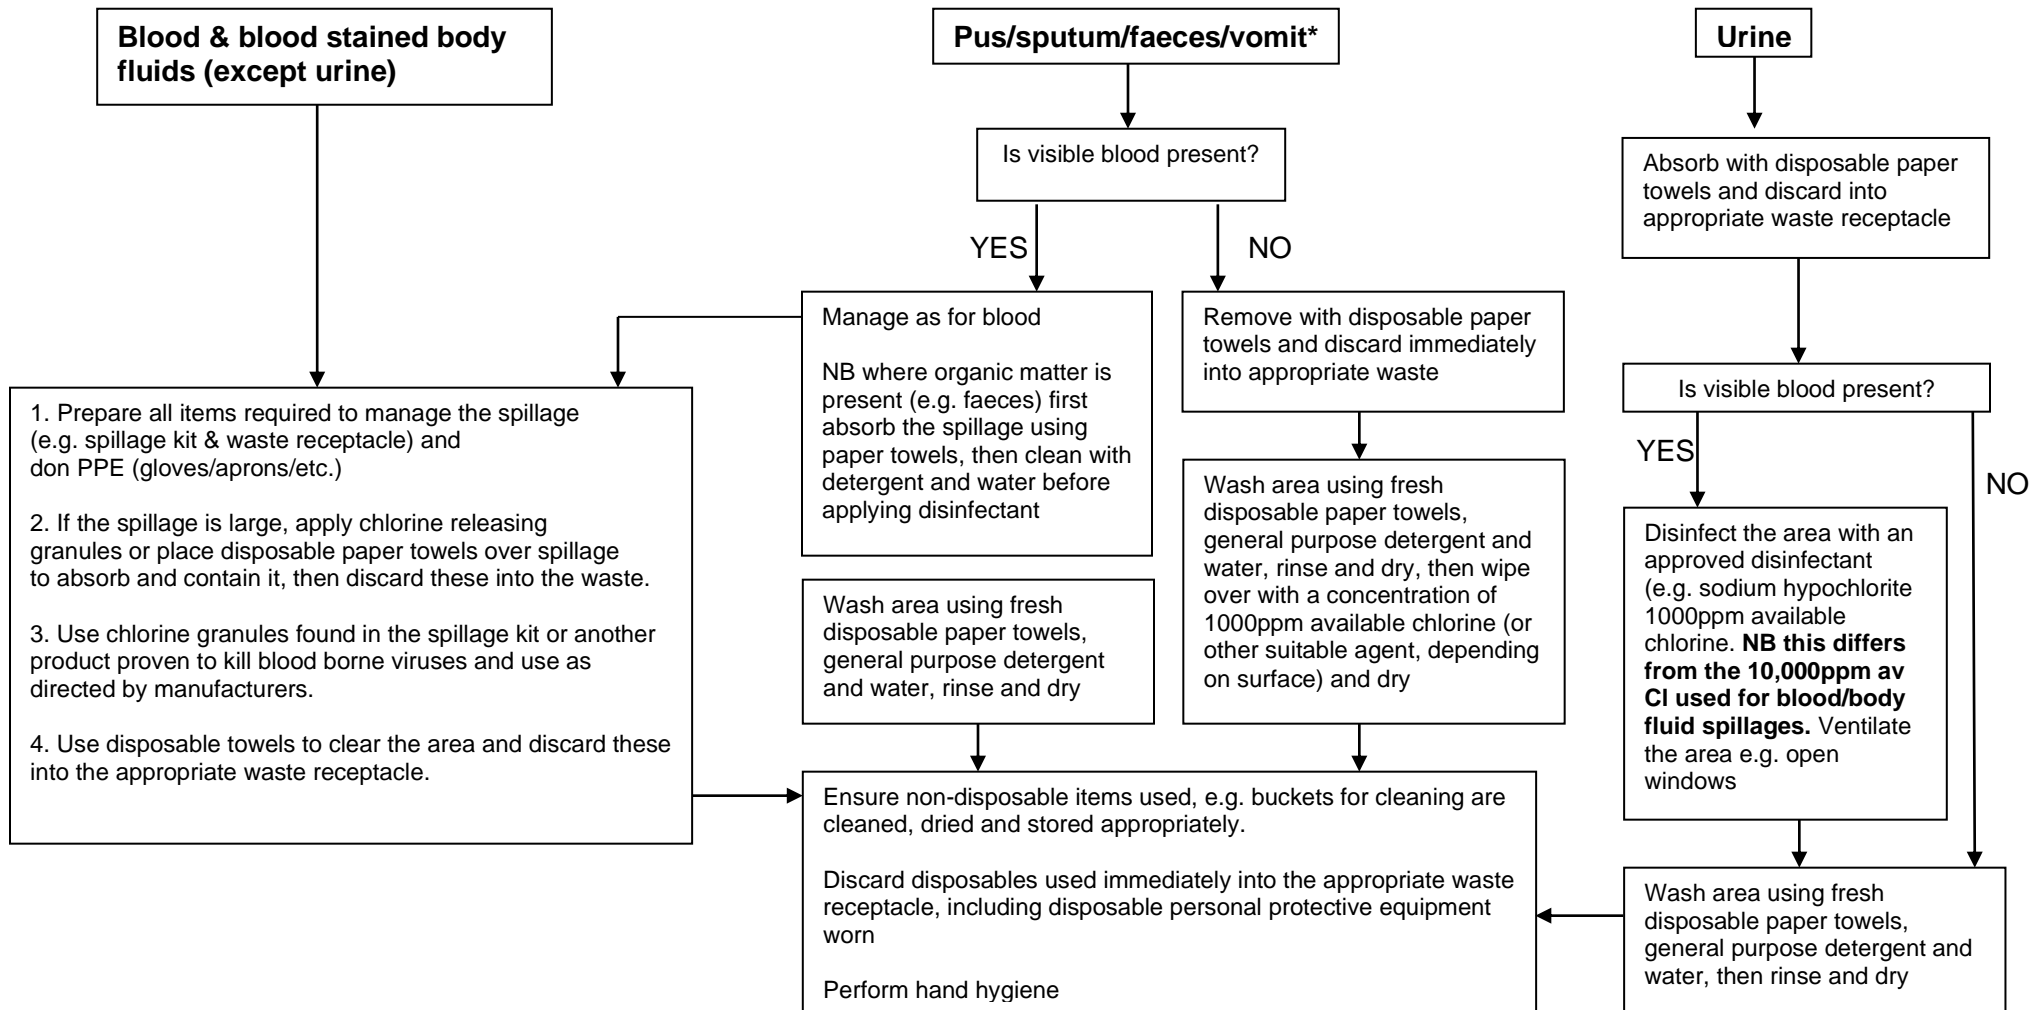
Blood & blood stained body fluids (except urine)

Pus/sputum/faeces/vomit*

Urine

Is visible blood present?

YES

NO

Absorb with disposable paper towels and discard into appropriate waste receptacle

Manage as for blood

NB where organic matter is present (e.g. faeces) first absorb the spillage using paper towels, then clean with detergent and water before applying disinfectant

Remove with disposable paper towels and discard immediately into appropriate waste

Is visible blood present?

YES

NO

1. Prepare all items required to manage the spillage (e.g. spillage kit & waste receptacle) and don PPE (gloves/aprons/etc.)

2. If the spillage is large, apply chlorine releasing granules or place disposable paper towels over spillage to absorb and contain it, then discard these into the waste.

3. Use chlorine granules found in the spillage kit or another product proven to kill blood borne viruses and use as directed by manufacturers.

4. Use disposable towels to clear the area and discard these into the appropriate waste receptacle.

Wash area using fresh disposable paper towels, general purpose detergent and water, rinse and dry

Wash area using fresh disposable paper towels, general purpose detergent and water, rinse and dry, then wipe over with a concentration of 1000ppm available chlorine (or other suitable agent, depending on surface) and dry

Disinfect the area with an approved disinfectant (e.g. sodium hypochlorite 1000ppm available chlorine. NB this differs from the 10,000ppm av Cl used for blood/body fluid spillages. Ventilate the area e.g. open windows

Ensure non-disposable items used, e.g. buckets for cleaning are cleaned, dried and stored appropriately.

Discard disposables used immediately into the appropriate waste receptacle, including disposable personal protective equipment worn

Perform hand hygiene

Wash area using fresh disposable paper towels, general purpose detergent and water, then rinse and dry